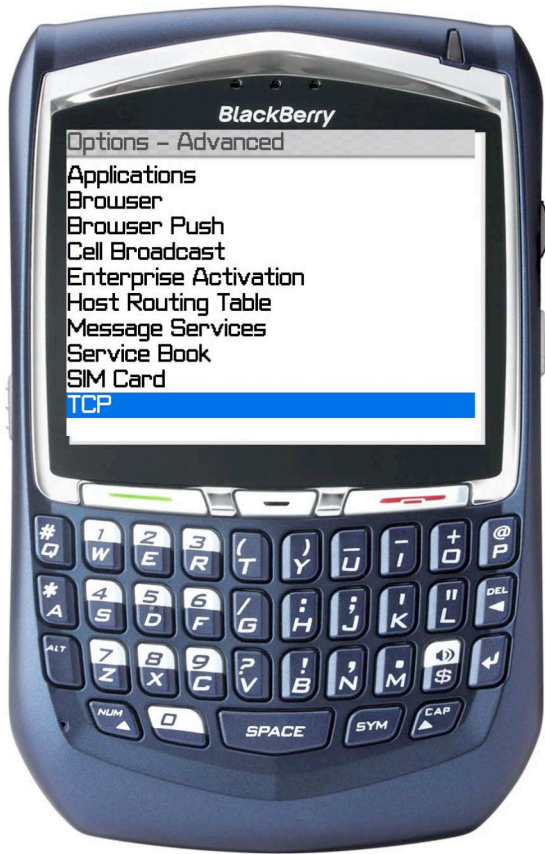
BlackBerry

Options - Advanced

Applications
Browser
Browser Push
Cell Broadcast
Enterprise Activation
Host Routing Table
Message Services
Service Book
SIM Card
TCP

# Q 1 W 2 E 3 R ( T ) Y _ U - I + O @ P
* A 4 S 5 D 6 F / G : H ; J ' K " L DEL
ALT 7 Z 8 X 9 C ? V ! B , N . M $
NUM 0 SPACE SYM CAP